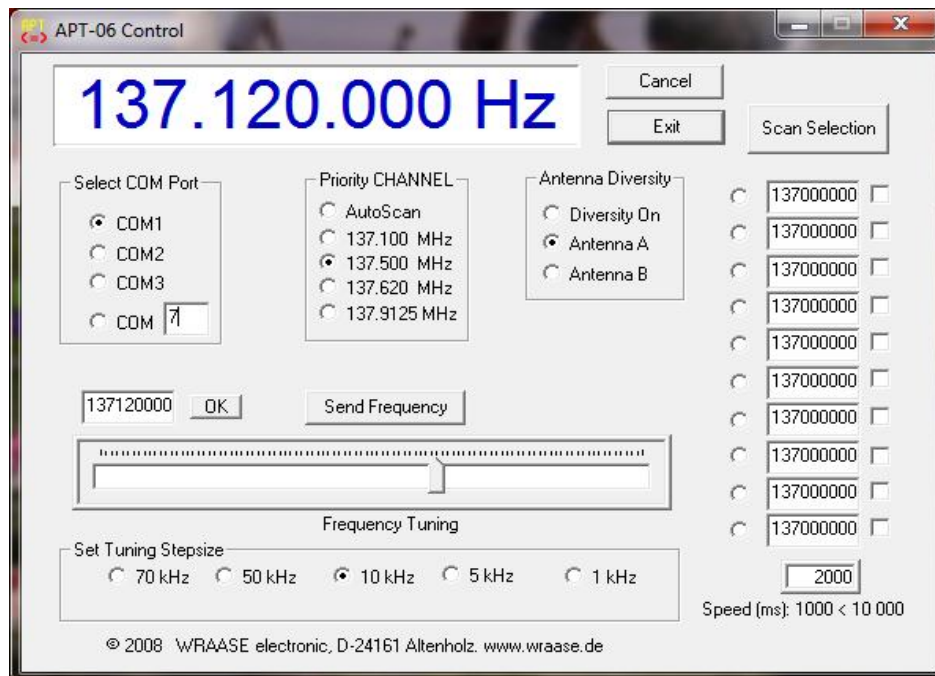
APT-06 Control

137.120.000 Hz

Cancel

Exit

Scan Selection

Select COM Port
COM1
COM2
COM3
COM 7

Priority CHANNEL
AutoScan
137.100 MHz
137.500 MHz
137.620 MHz
137.9125 MHz

Antenna Diversity
Diversity On
Antenna A
Antenna B

137000000
137000000
137000000
137000000
137000000
137000000
137000000
137000000
137000000
137000000

137120000 OK

Send Frequency

Frequency Tuning

Set Tuning Stepsize
70 kHz 50 kHz 10 kHz 5 kHz 1 kHz

2000
Speed (ms): 1000 < 10 000

© 2008 WRAASE electronic, D-24161 Altenholz. www.wraase.de